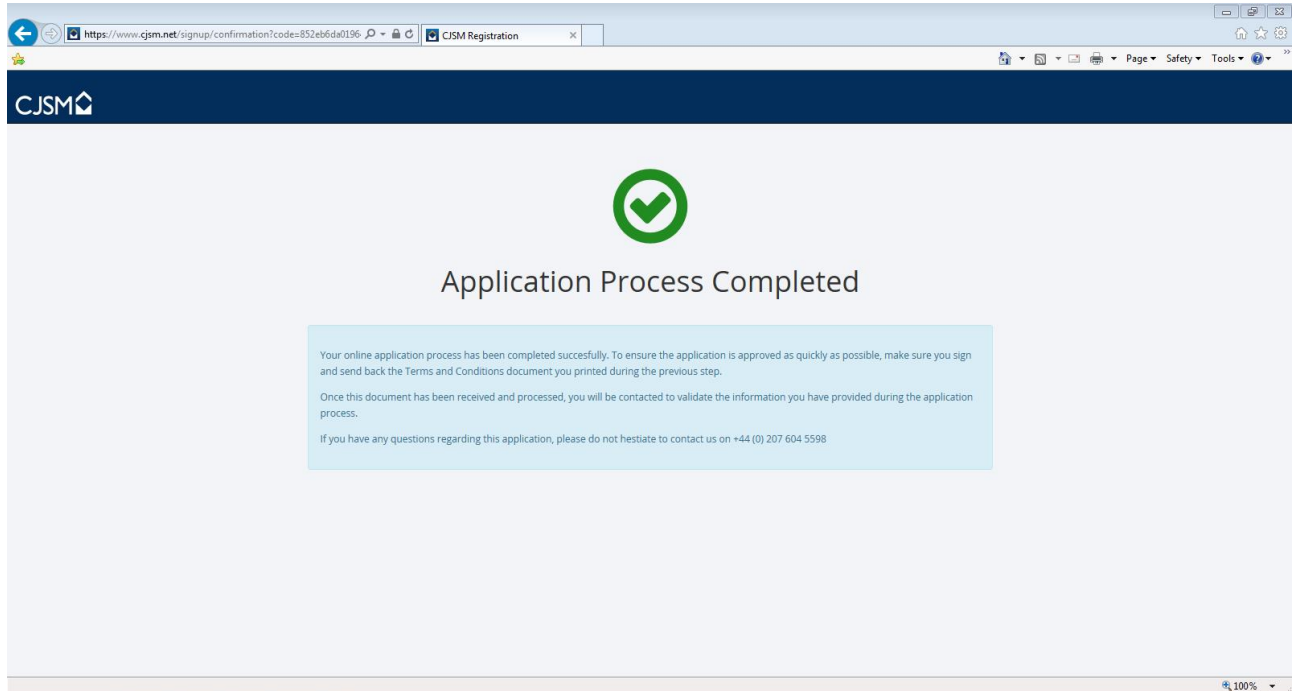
https://www.cjsm.net/signup/confirmation?code=852eb6da0196

CJSM Registration

Page ▾ Safety ▾ Tools ▾

CJSM

Application Process Completed

Your online application process has been completed succesfully. To ensure the application is approved as quickly as possible, make sure you sign and send back the Terms and Conditions document you printed during the previous step.

Once this document has been received and processed, you will be contacted to validate the information you have provided during the application process.

If you have any questions regarding this application, please do not hestiate to contact us on +44 (0) 207 604 5598

100%